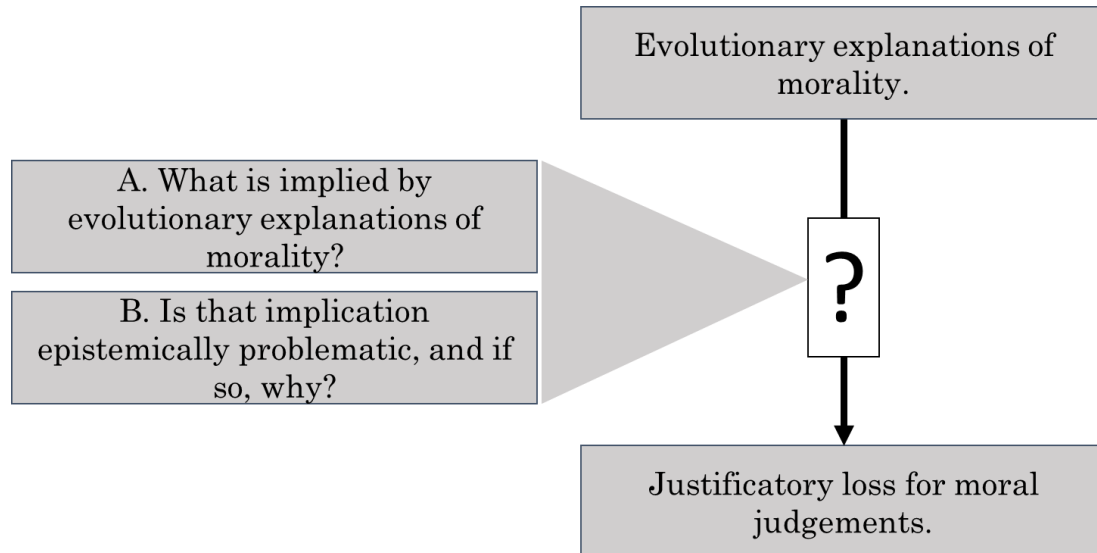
Evolutionary explanations of morality.

A. What is implied by evolutionary explanations of morality?

B. Is that implication epistemically problematic, and if so, why?

?

Justificatory loss for moral judgements.